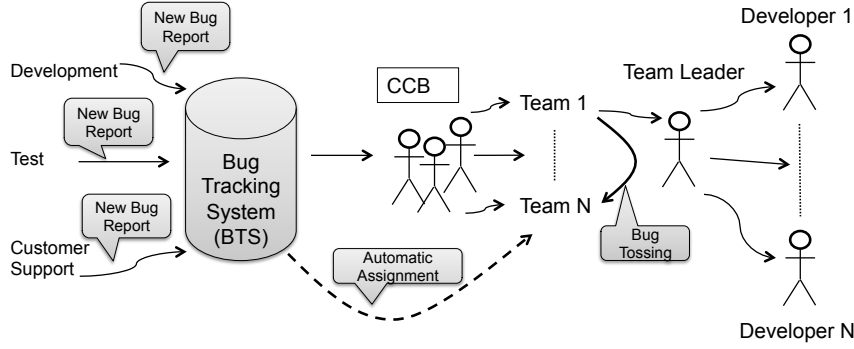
New Bug Report

Development

New Bug Report

Test

New Bug Report

Customer Support

Bug Tracking System (BTS)

Automatic Assignment

CCB

Team 1

Team N

Bug Tossing

Team Leader

Developer 1

Developer N